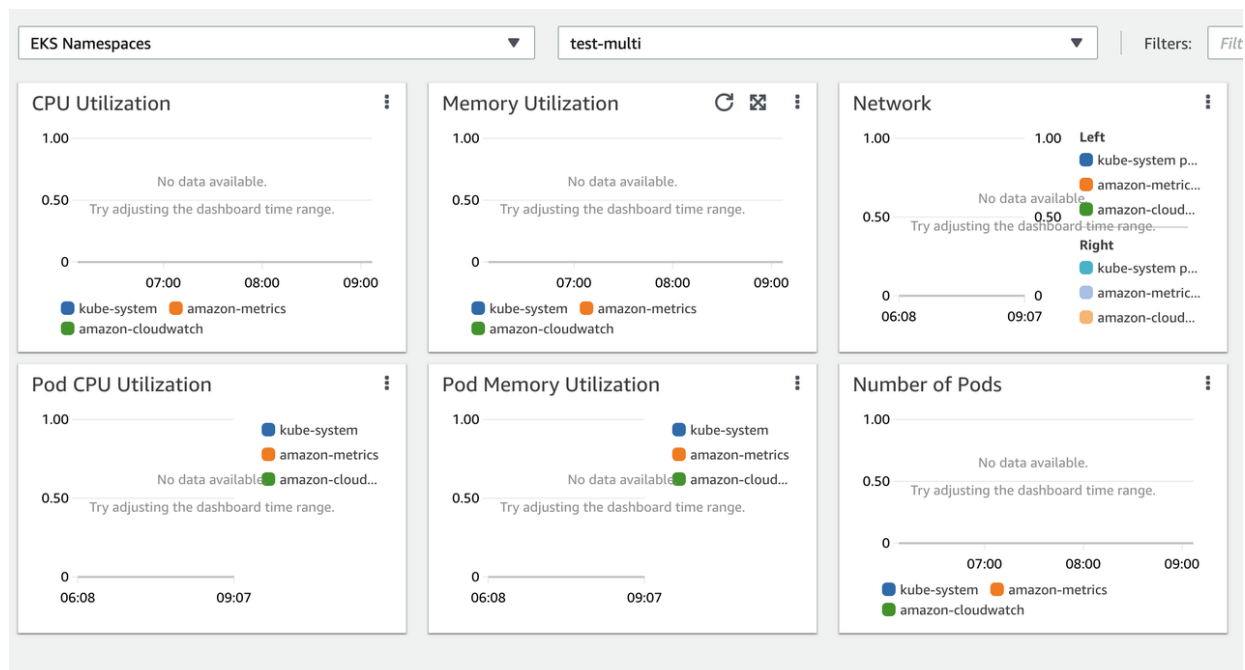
EKS Namespaces

test-multi

Filters: Filt

CPU Utilization

1.00
0.50
0

No data available.
Try adjusting the dashboard time range.

07:00 08:00 09:00

kube-system amazon-metrics
amazon-cloudwatch

Memory Utilization

1.00
0.50
0

No data available.
Try adjusting the dashboard time range.

07:00 08:00 09:00

kube-system amazon-metrics
amazon-cloudwatch

Network

1.00
0.50
0

1.00
0.50
0

No data available.
Try adjusting the dashboard time range.

06:08 09:07

Left
kube-system p...
amazon-metric...
amazon-cloud...
Right
kube-system p...
amazon-metric...
amazon-cloud...

Pod CPU Utilization

1.00
0.50
0

No data available.
Try adjusting the dashboard time range.

06:08 09:07

kube-system
amazon-metrics
amazon-cloud...

Pod Memory Utilization

1.00
0.50
0

No data available.
Try adjusting the dashboard time range.

06:08 09:07

kube-system
amazon-metrics
amazon-cloud...

Number of Pods

1.00
0.50
0

No data available.
Try adjusting the dashboard time range.

07:00 08:00 09:00

kube-system amazon-metrics
amazon-cloudwatch